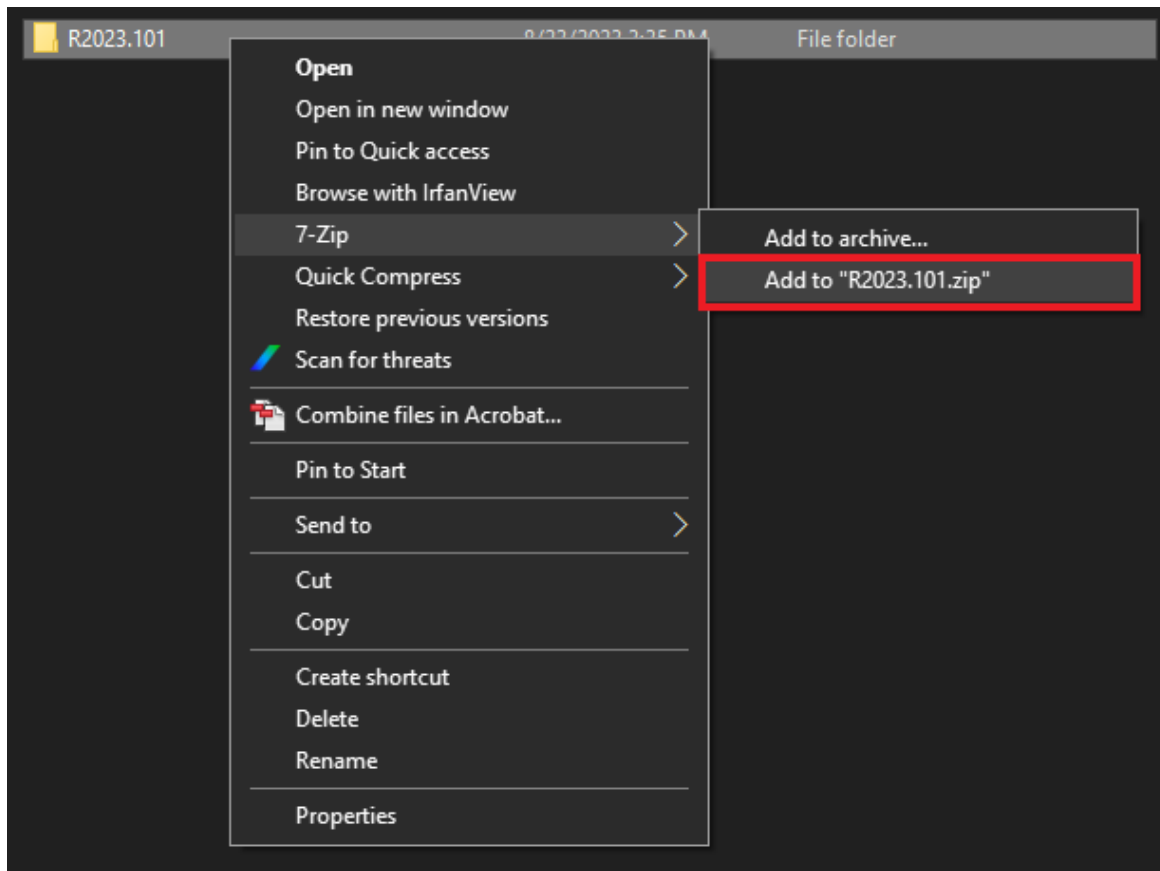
R2023.101 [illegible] File folder

Open
Open in new window
Pin to Quick access
Browse with IrfanView
7-Zip
Quick Compress
Restore previous versions
Scan for threats
Combine files in Acrobat...
Pin to Start
Send to
Cut
Copy
Create shortcut
Delete
Rename
Properties

Add to archive...
Add to "R2023.101.zip"